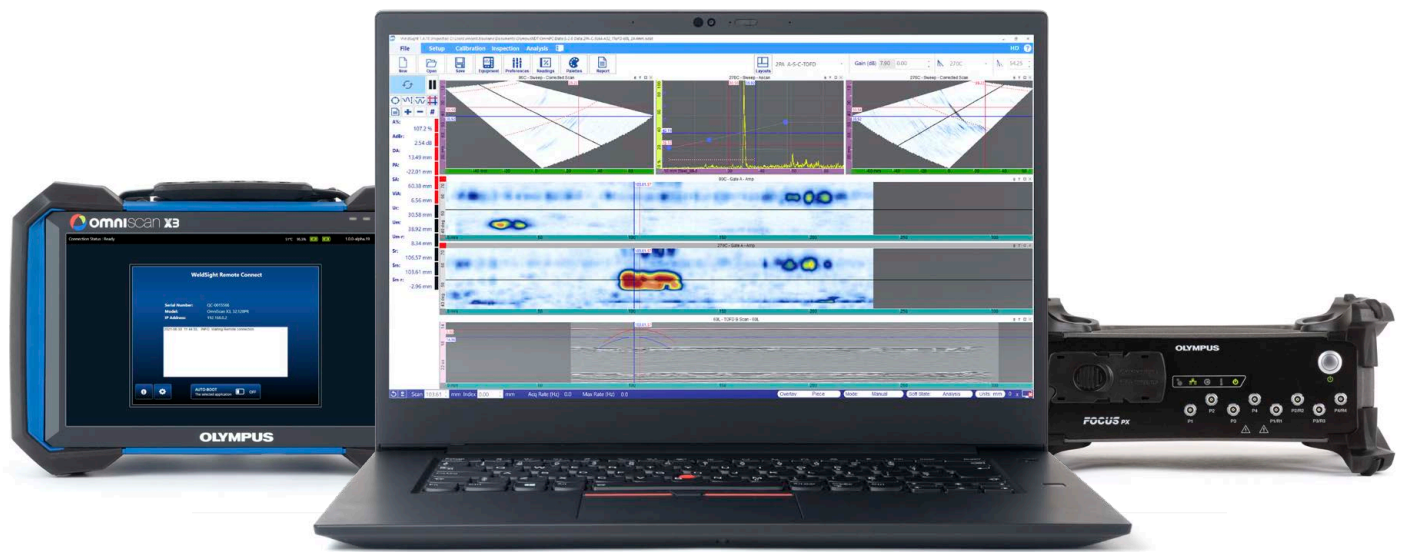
omniscan X3

Connection Status : Ready

WeldSight Remote Connect

Serial Number:
Model: OmniScan X3
IP Address:

AUTO-BOOT
The selected application

OLYMPUS

File Setup Calibration Inspection Analysis

New Open Save Equipment Preferences Readings Pipeline Report Layouts

Gain (dB) 7.60 0.00

A%: 107.2 %
AdBr: 2.54 dB
DA: 13.49 mm
PA: -22.01 mm
SA: 60.38 mm
ViA: 6.56 mm
Ur: 30.58 mm
Um: 28.92 mm
Um-r: 0.34 mm
Sr: 106.57 mm
Sm: 103.61 mm
Sm-r: -2.96 mm

Overlay Piece Mode Manual Soft State Analysis Units: mm

OLYMPUS

FOCUS PX

P1 P2 P3 P4 P1/R1 P2/R2 P3/R3 P4/R4